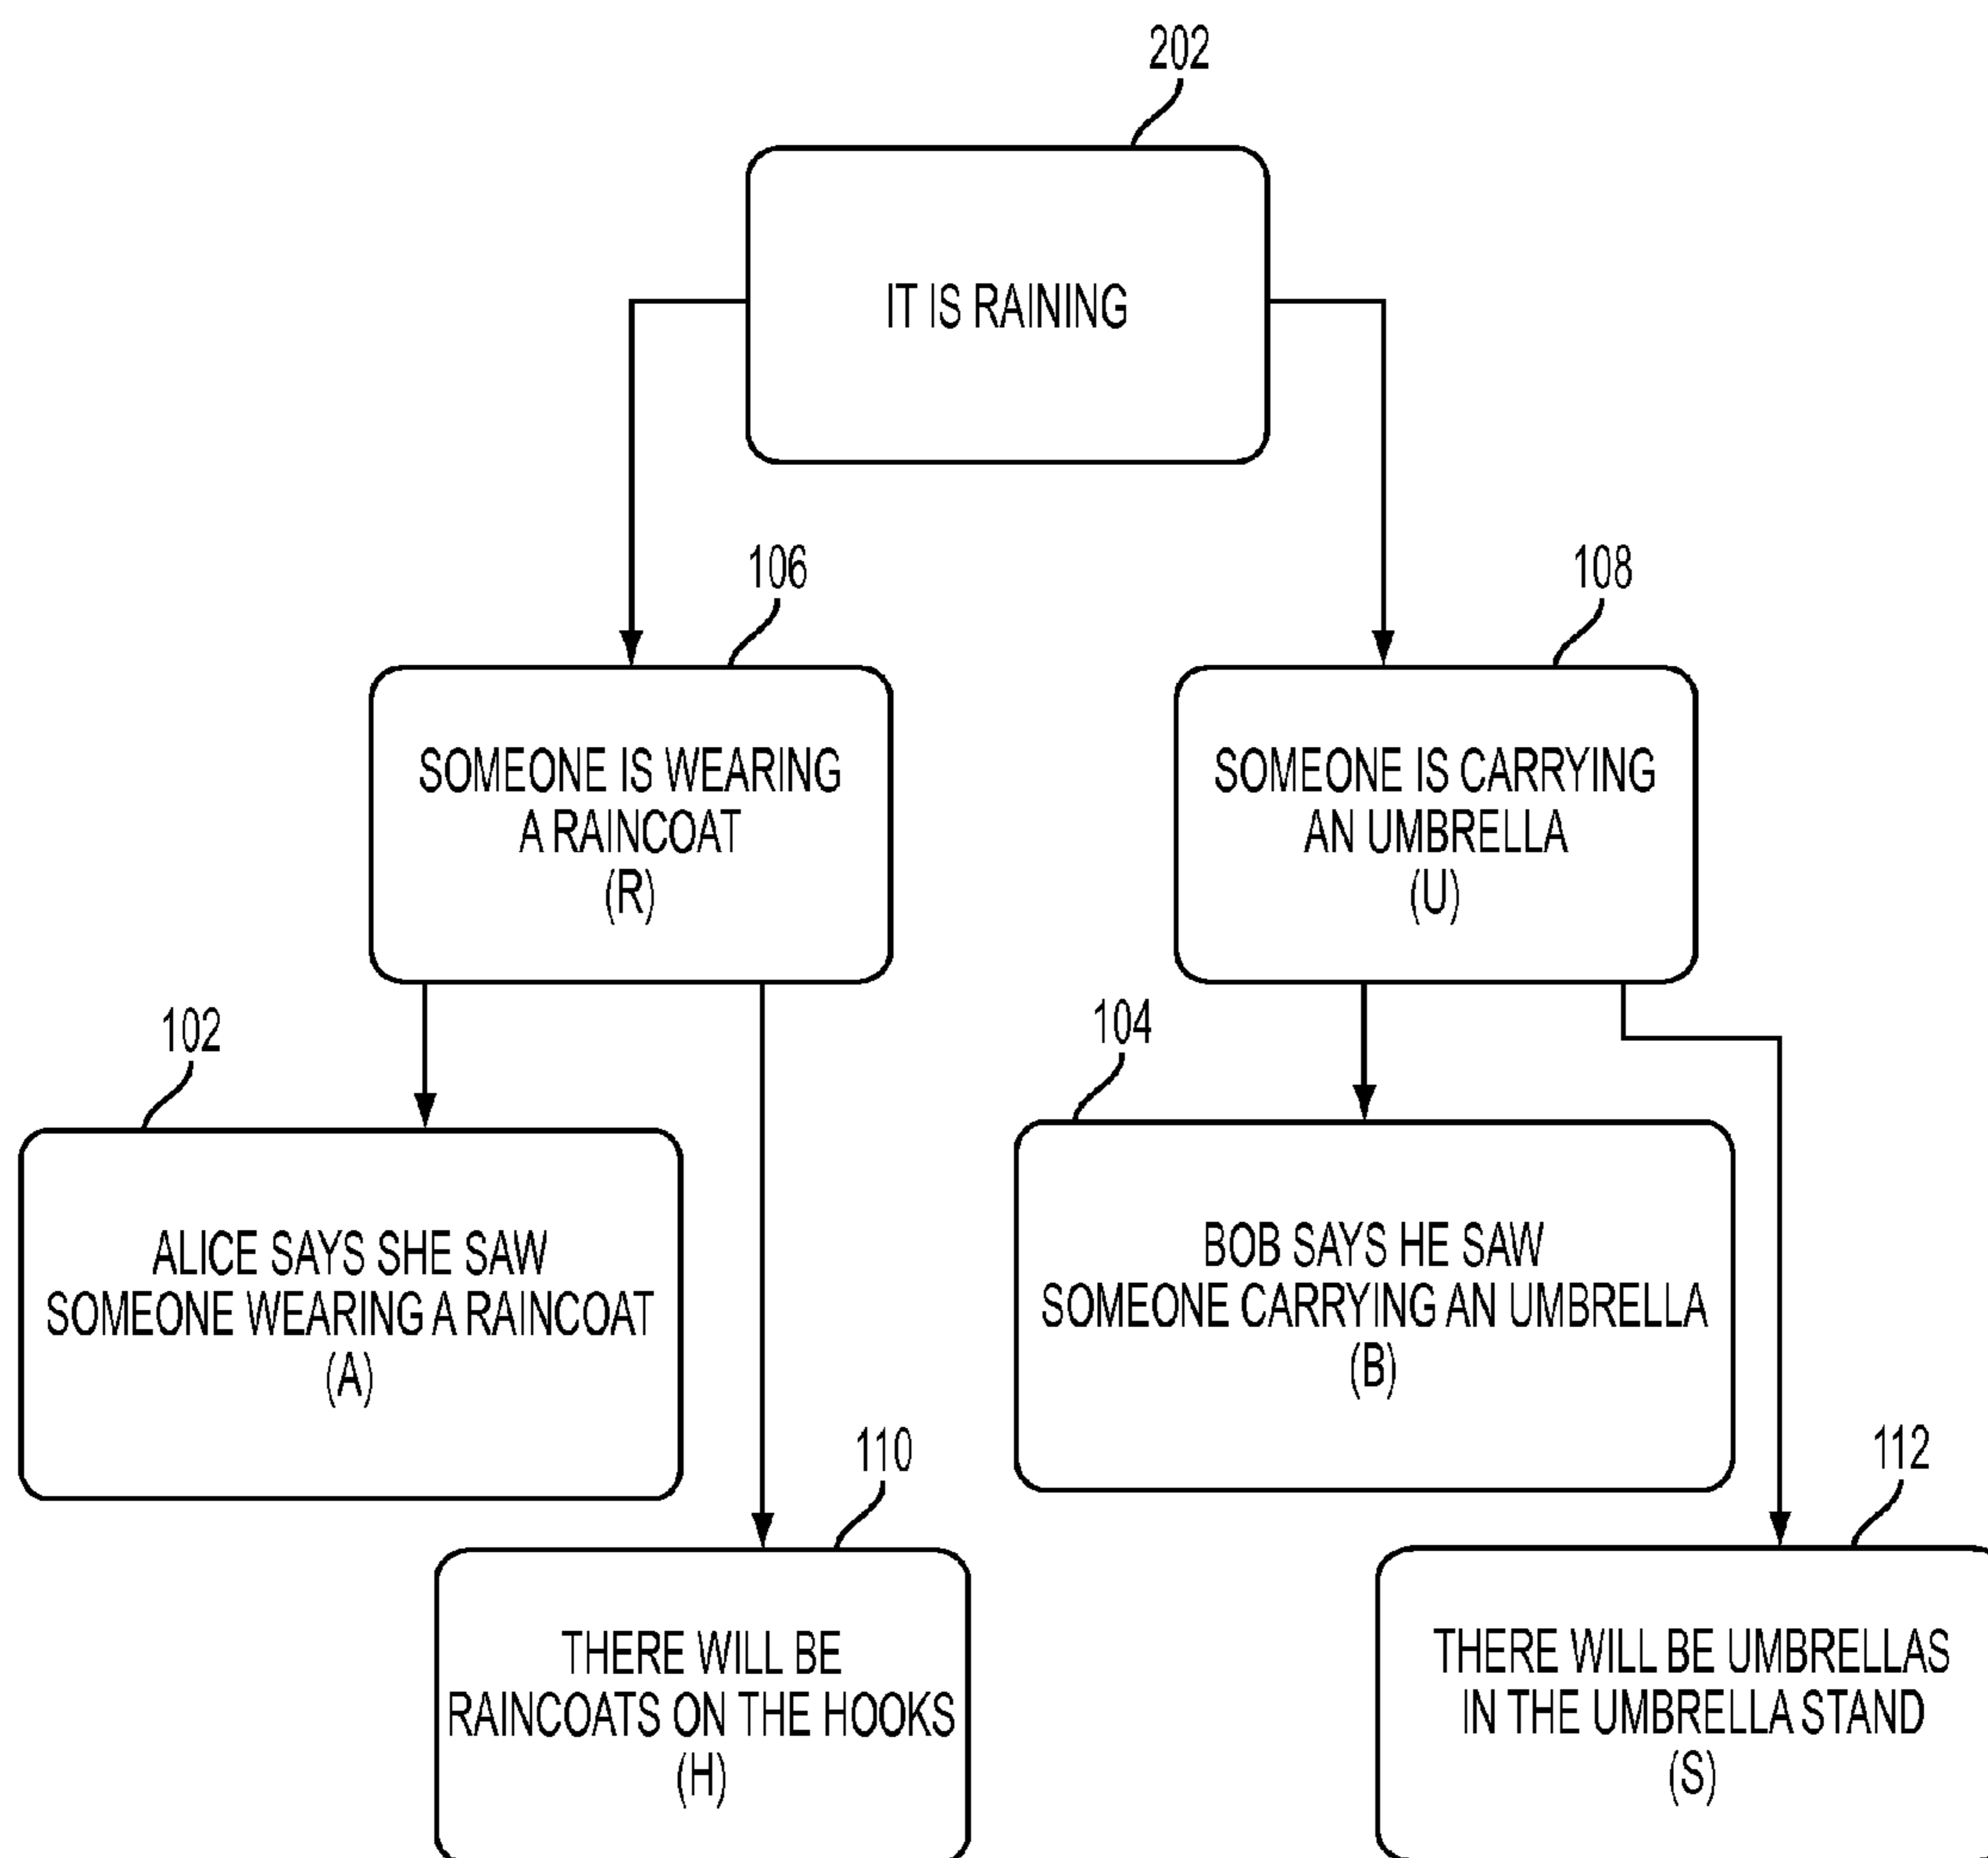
202

IT IS RAINING

106

SOMEONE IS WEARING A RAINCOAT (R)

108

SOMEONE IS CARRYING AN UMBRELLA (U)

102

ALICE SAYS SHE SAW SOMEONE WEARING A RAINCOAT (A)

104

BOB SAYS HE SAW SOMEONE CARRYING AN UMBRELLA (B)

110

THERE WILL BE RAINCOATS ON THE HOOKS (H)

112

THERE WILL BE UMBRELLAS IN THE UMBRELLA STAND (S)